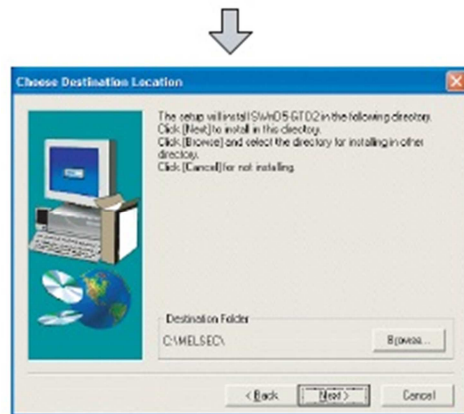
Choose Destination Location

The setup will install SWnD5-GTD2 in the following directory.
Click [Next] to install in this directory.
Click [Browse] and select the directory for installing in other directory.
Click [Cancel] for not installing.

Destination Folder
C:\MELSEC\

Browse...

< Back
Next >
Cancel